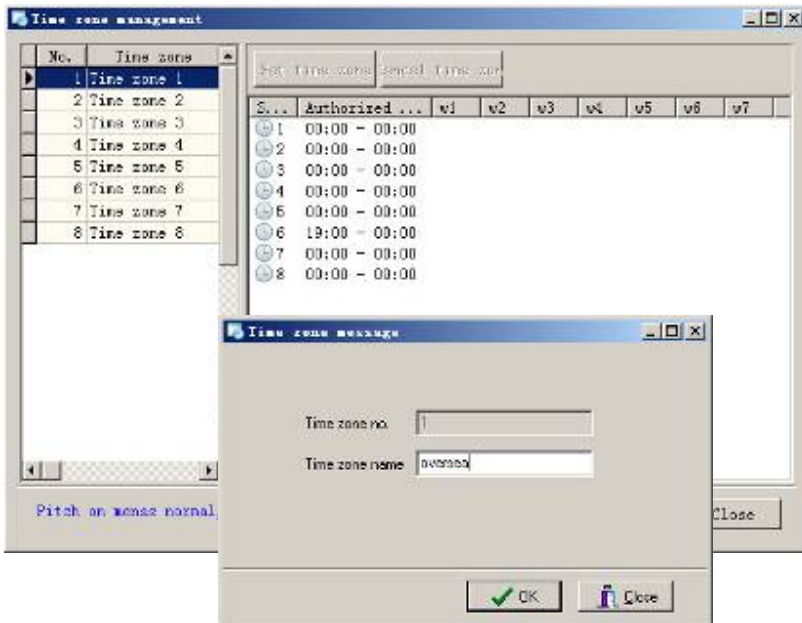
Time zone management

| No. | Time zone |
|---|---|
| 1 | Time zone 1 |
| 2 | Time zone 2 |
| 3 | Time zone 3 |
| 4 | Time zone 4 |
| 5 | Time zone 5 |
| 6 | Time zone 6 |
| 7 | Time zone 7 |
| 8 | Time zone 8 |

Set time zone Cancel time zon

| S... | Authorized ... | w1 | w2 | w3 | w4 | w5 | w6 | w7 |
|---|---|---|---|---|---|---|---|---|
| 1 | 00:00 - 00:00 | | | | | | | |
| 2 | 00:00 - 00:00 | | | | | | | |
| 3 | 00:00 - 00:00 | | | | | | | |
| 4 | 00:00 - 00:00 | | | | | | | |
| 5 | 00:00 - 00:00 | | | | | | | |
| 6 | 19:00 - 00:00 | | | | | | | |
| 7 | 00:00 - 00:00 | | | | | | | |
| 8 | 00:00 - 00:00 | | | | | | | |

Pitch on means normal

Close

Time zone message

Time zone no. 1

Time zone name overses

OK

Close